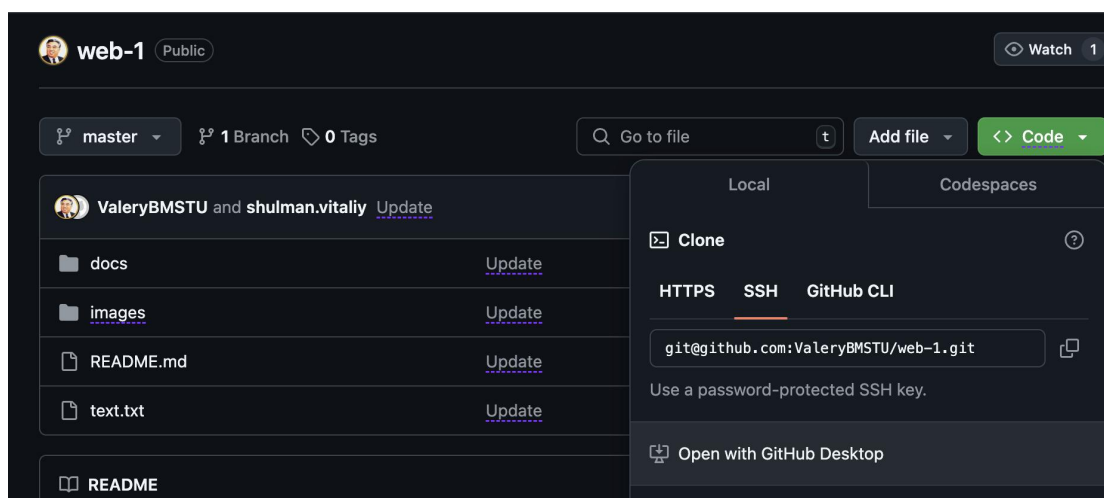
web-1 Public

Watch 1

master

1 Branch 0 Tags

Go to file t

Add file

<> Code

ValeryBMSTU and shulman.vitaliy Update

docs Update

images Update

README.md Update

text.txt Update

README

Local

Codespaces

Clone

HTTPS SSH GitHub CLI

git@github.com:ValeryBMSTU/web-1.git

Use a password-protected SSH key.

Open with GitHub Desktop